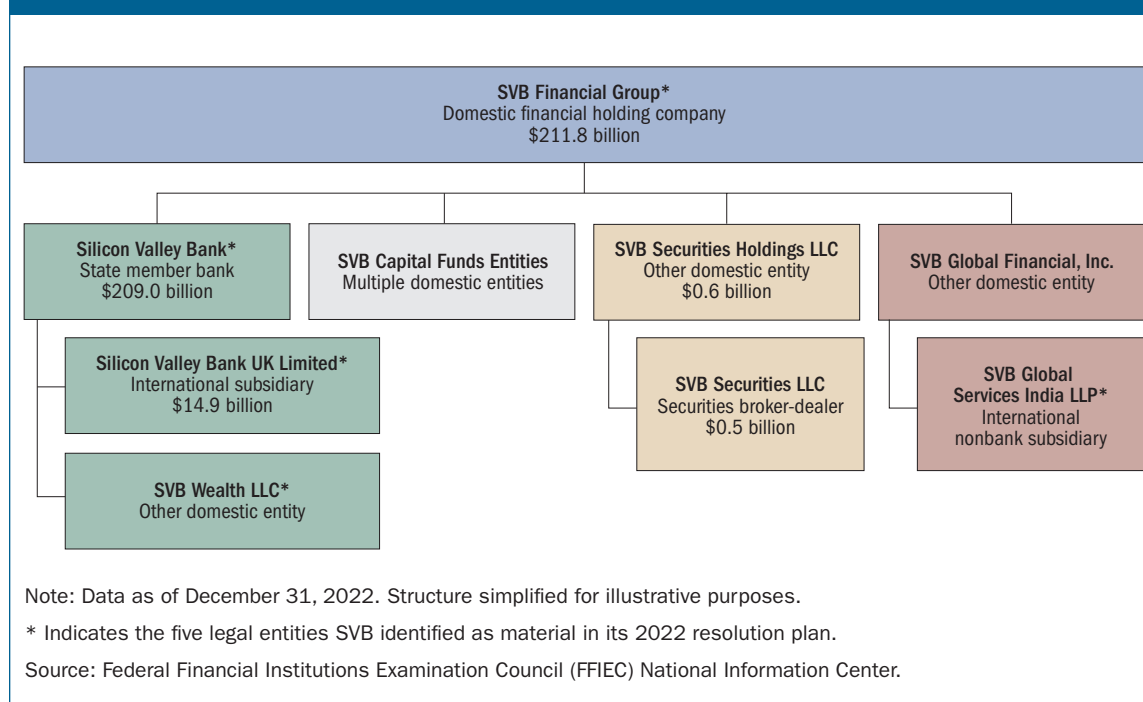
SVB Financial Group*
Domestic financial holding company
$211.8 billion

Silicon Valley Bank*
State member bank
$209.0 billion

Silicon Valley Bank UK Limited*
International subsidiary
$14.9 billion

SVB Wealth LLC*
Other domestic entity

SVB Capital Funds Entities
Multiple domestic entities

SVB Securities Holdings LLC
Other domestic entity
$0.6 billion

SVB Securities LLC
Securities broker-dealer
$0.5 billion

SVB Global Financial, Inc.
Other domestic entity

SVB Global Services India LLP*
International nonbank subsidiary

Note: Data as of December 31, 2022. Structure simplified for illustrative purposes.

* Indicates the five legal entities SVB identified as material in its 2022 resolution plan.

Source: Federal Financial Institutions Examination Council (FFIEC) National Information Center.